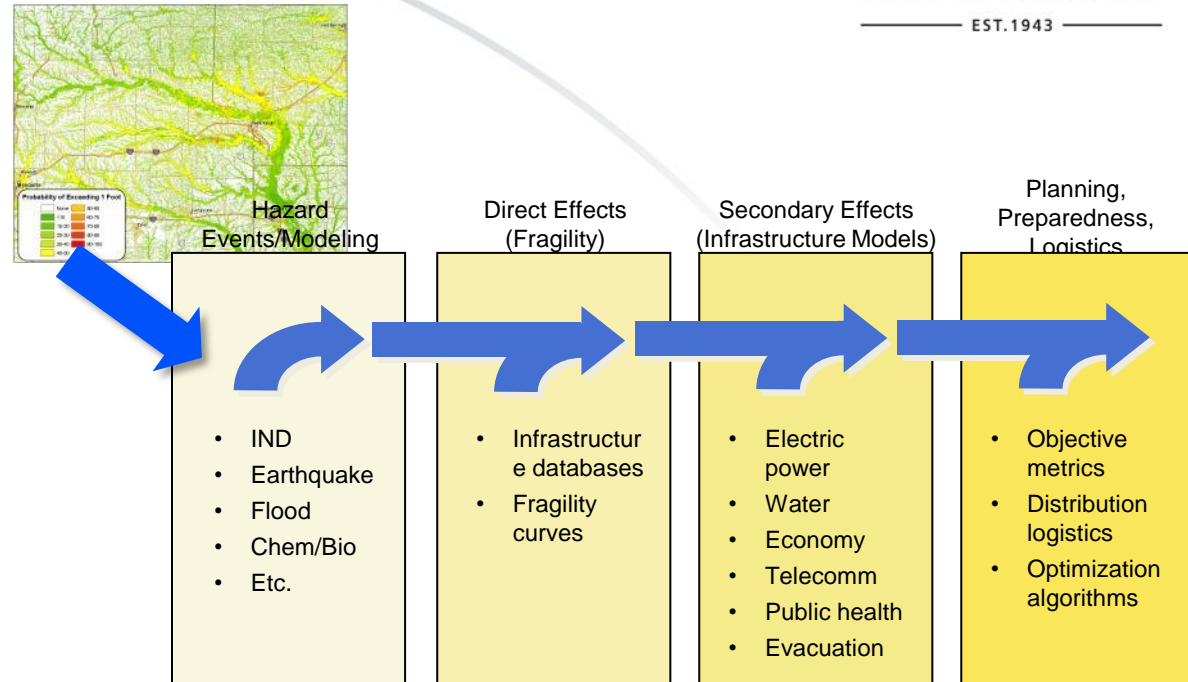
EST. 1943

Probability of Exceeding 1 Foot

Hazard Events/Modeling

Direct Effects (Fragility)

Secondary Effects (Infrastructure Models)

Planning, Preparedness, Logistics

- IND
- Earthquake
- Flood
- Chem/Bio
- Etc.

- Infrastructure databases
- Fragility curves

- Electric power
- Water
- Economy
- Telecomm
- Public health
- Evacuation

- Objective metrics
- Distribution logistics
- Optimization algorithms